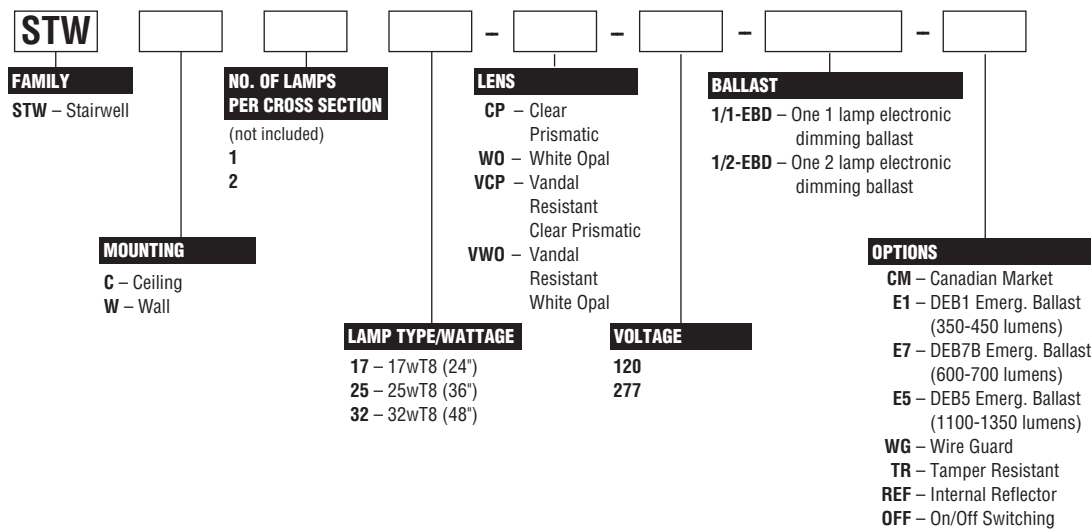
STW – – – –

FAMILY
STW – Stairwell

NO. OF LAMPS PER CROSS SECTION
(not included)
1
2

MOUNTING
C – Ceiling
W – Wall

LENS
CP – Clear Prismatic
WO – White Opal
VCP – Vandal Resistant Clear Prismatic
VWO – Vandal Resistant White Opal

LAMP TYPE/WATTAGE
17 – 17wT8 (24")
25 – 25wT8 (36")
32 – 32wT8 (48")

BALLAST
1/1-EBD – One 1 lamp electronic dimming ballast
1/2-EBD – One 2 lamp electronic dimming ballast

VOLTAGE
120
277

OPTIONS
CM – Canadian Market
E1 – DEB1 Emerg. Ballast (350-450 lumens)
E7 – DEB7B Emerg. Ballast (600-700 lumens)
E5 – DEB5 Emerg. Ballast (1100-1350 lumens)
WG – Wire Guard
TR – Tamper Resistant
REF – Internal Reflector
OFF – On/Off Switching